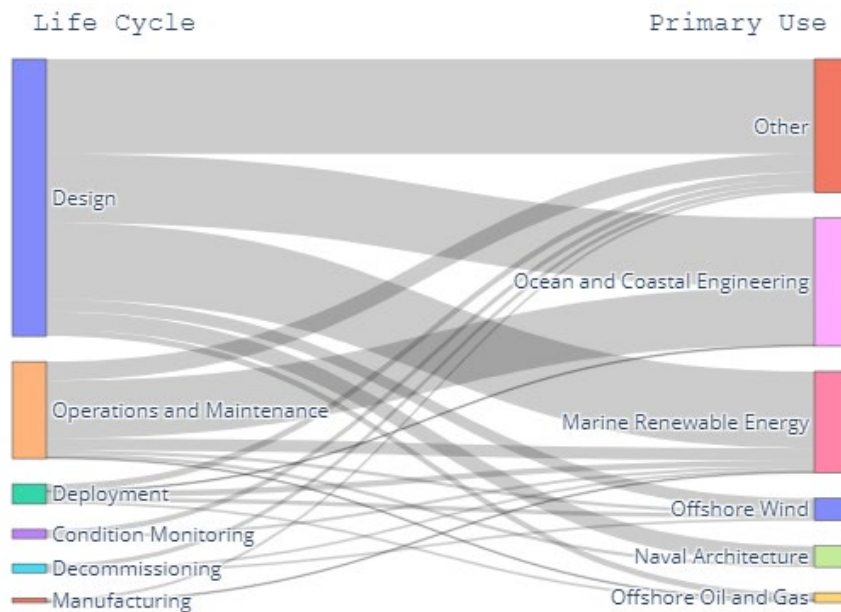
Life Cycle

Primary Use

Design

Operations and Maintenance

Deployment

Condition Monitoring

Decommissioning

Manufacturing

Other

Ocean and Coastal Engineering

Marine Renewable Energy

Offshore Wind

Naval Architecture

Offshore Oil and Gas